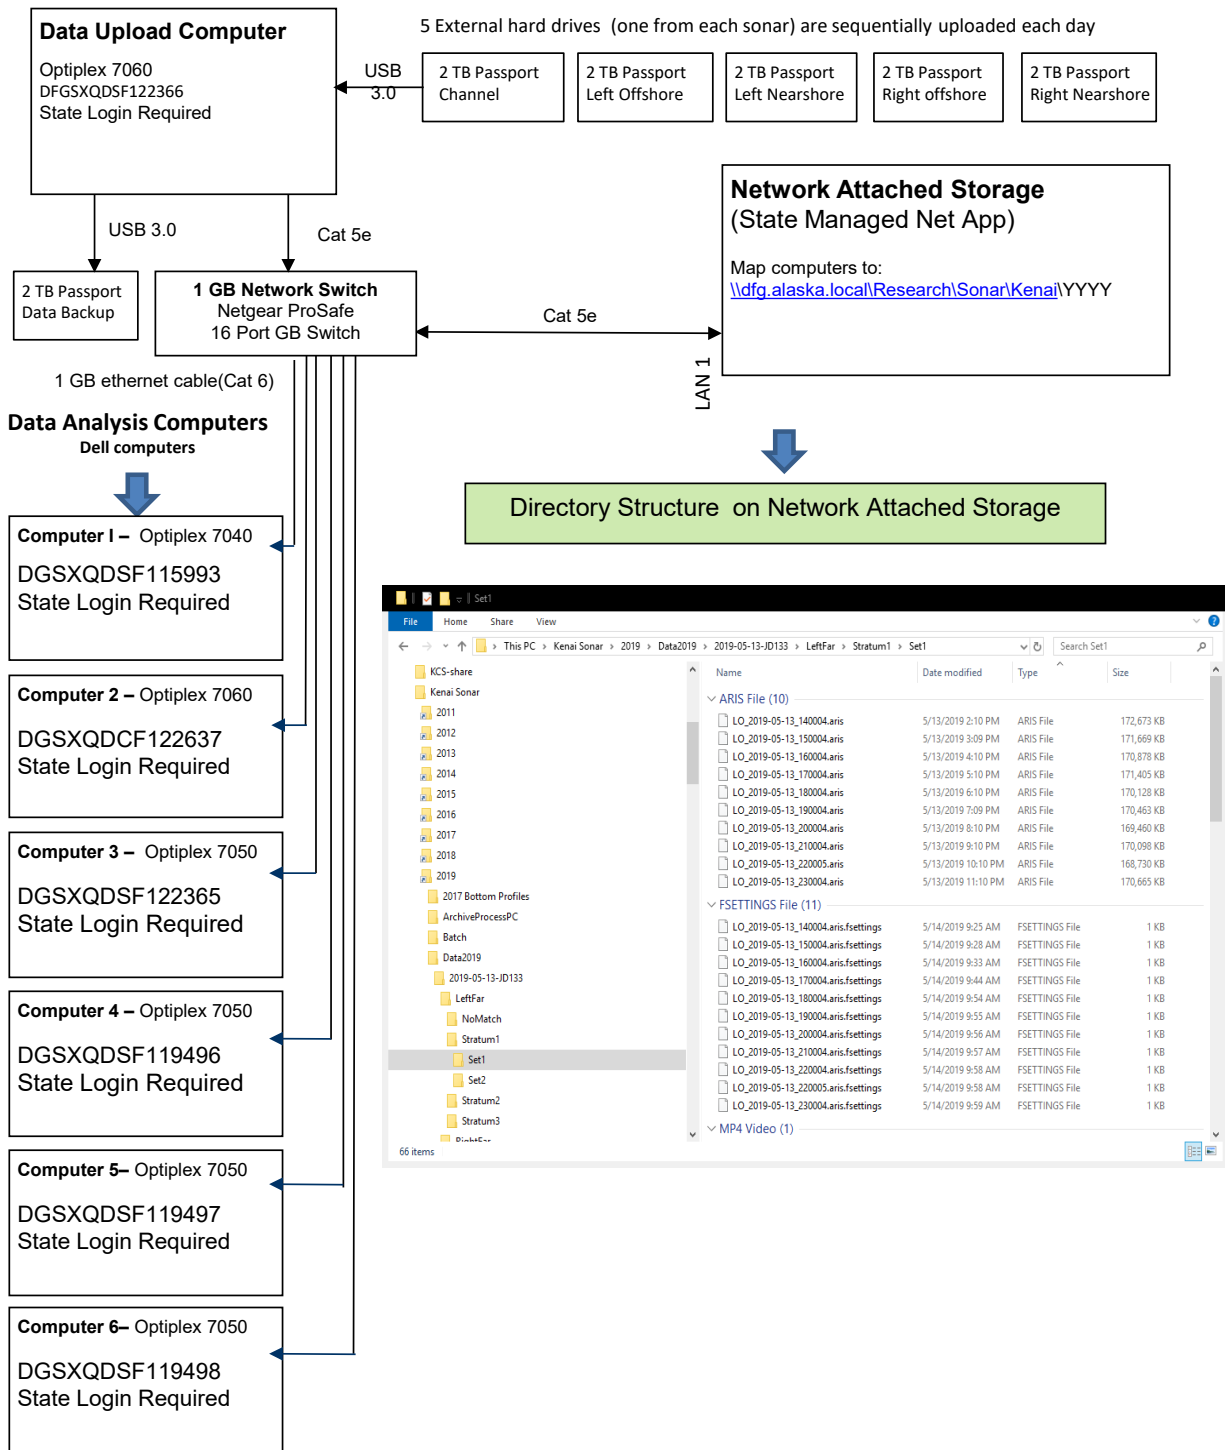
Data Upload Computer
Optiplex 7060
DFGSXQDSF122366
State Login Required

5 External hard drives (one from each sonar) are sequentially uploaded each day

USB 3.0

2 TB Passport Channel

2 TB Passport Left Offshore

2 TB Passport Left Nearshore

2 TB Passport Right offshore

2 TB Passport Right Nearshore

Network Attached Storage
(State Managed Net App)

Map computers to:
\\dfg.alaska.local\Research\Sonar\Kenai\YYYY

USB 3.0

Cat 5e

2 TB Passport Data Backup

1 GB Network Switch
Netgear ProSafe
16 Port GB Switch

Cat 5e

LAN 1

1 GB ethernet cable(Cat 6)

Data Analysis Computers
Dell computers

Directory Structure on Network Attached Storage

Computer I – Optiplex 7040
DGSXQDSF115993
State Login Required

Computer 2 – Optiplex 7060
DGSXQDCF122637
State Login Required

Computer 3 – Optiplex 7050
DGSXQDSF122365
State Login Required

Computer 4 – Optiplex 7050
DGSXQDSF119496
State Login Required

Computer 5– Optiplex 7050
DGSXQDSF119497
State Login Required

Computer 6– Optiplex 7050
DGSXQDSF119498
State Login Required

Set1
File Home Share View
This PC › Kenai Sonar › 2019 › Data2019 › 2019-05-13-JD133 › LeftFar › Stratum1 › Set1
Search Set1

KCS-share
Kenai Sonar
2011
2012
2013
2014
2015
2016
2017
2018
2019
2017 Bottom Profiles
ArchiveProcessPC
Batch
Data2019
2019-05-13-JD133
LeftFar
NoMatch
Stratum1
Set1
Set2
Stratum2
Stratum3
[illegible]

| Name | Date modified | Type | Size |
|---|---|---|---|
| ARIS File (10) | | | |
| LO_2019-05-13_140004.aris | 5/13/2019 2:10 PM | ARIS File | 172,673 KB |
| LO_2019-05-13_150004.aris | 5/13/2019 3:09 PM | ARIS File | 171,669 KB |
| LO_2019-05-13_160004.aris | 5/13/2019 4:10 PM | ARIS File | 170,878 KB |
| LO_2019-05-13_170004.aris | 5/13/2019 5:10 PM | ARIS File | 171,405 KB |
| LO_2019-05-13_180004.aris | 5/13/2019 6:10 PM | ARIS File | 170,128 KB |
| LO_2019-05-13_190004.aris | 5/13/2019 7:09 PM | ARIS File | 170,463 KB |
| LO_2019-05-13_200004.aris | 5/13/2019 8:10 PM | ARIS File | 169,460 KB |
| LO_2019-05-13_210004.aris | 5/13/2019 9:10 PM | ARIS File | 170,098 KB |
| LO_2019-05-13_220005.aris | 5/13/2019 10:10 PM | ARIS File | 168,730 KB |
| LO_2019-05-13_230004.aris | 5/13/2019 11:10 PM | ARIS File | 170,665 KB |
| FSETTINGS File (11) | | | |
| LO_2019-05-13_140004.aris.fsettings | 5/14/2019 9:25 AM | FSETTINGS File | 1 KB |
| LO_2019-05-13_150004.aris.fsettings | 5/14/2019 9:28 AM | FSETTINGS File | 1 KB |
| LO_2019-05-13_160004.aris.fsettings | 5/14/2019 9:33 AM | FSETTINGS File | 1 KB |
| LO_2019-05-13_170004.aris.fsettings | 5/14/2019 9:44 AM | FSETTINGS File | 1 KB |
| LO_2019-05-13_180004.aris.fsettings | 5/14/2019 9:54 AM | FSETTINGS File | 1 KB |
| LO_2019-05-13_190004.aris.fsettings | 5/14/2019 9:55 AM | FSETTINGS File | 1 KB |
| LO_2019-05-13_200004.aris.fsettings | 5/14/2019 9:56 AM | FSETTINGS File | 1 KB |
| LO_2019-05-13_210004.aris.fsettings | 5/14/2019 9:57 AM | FSETTINGS File | 1 KB |
| LO_2019-05-13_220004.aris.fsettings | 5/14/2019 9:58 AM | FSETTINGS File | 1 KB |
| LO_2019-05-13_220005.aris.fsettings | 5/14/2019 9:58 AM | FSETTINGS File | 1 KB |
| LO_2019-05-13_230004.aris.fsettings | 5/14/2019 9:59 AM | FSETTINGS File | 1 KB |
| MP4 Video (1) | | | |

66 items